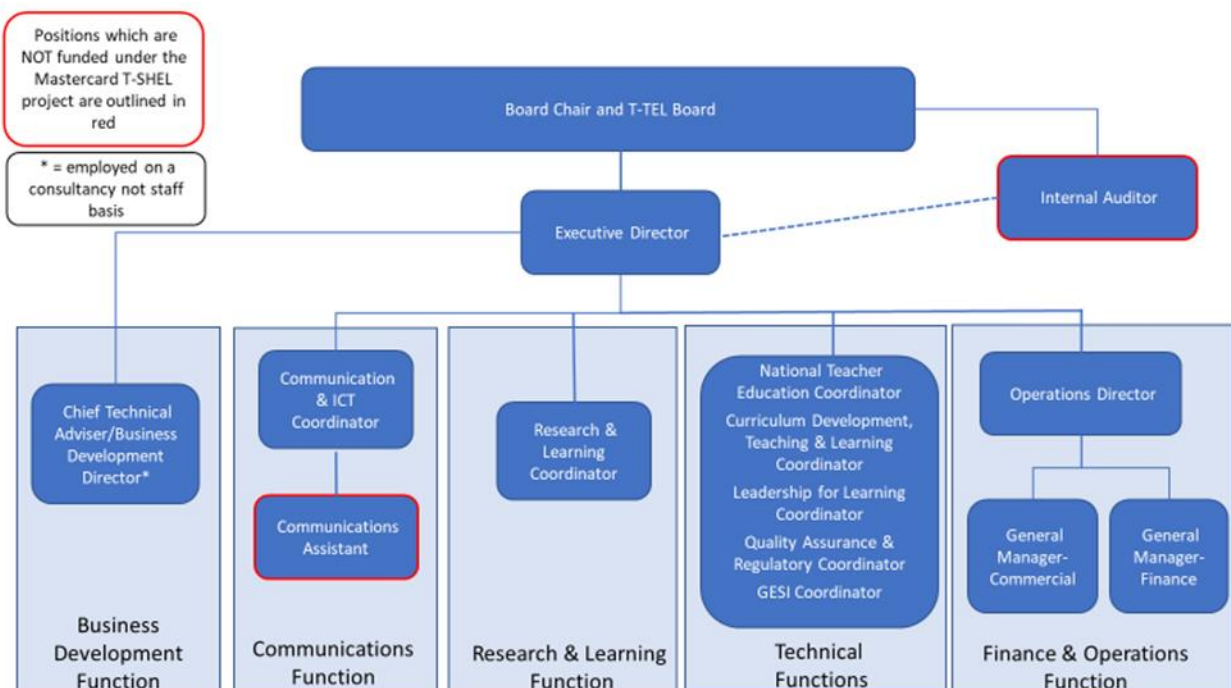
Positions which are NOT funded under the Mastercard T-SHEL project are outlined in red

* = employed on a consultancy not staff basis

Board Chair and T-TEL Board

Internal Auditor

Executive Director

Chief Technical Adviser/Business Development Director*

Communication & ICT Coordinator

Communications Assistant

Research & Learning Coordinator

National Teacher Education Coordinator

Curriculum Development, Teaching & Learning Coordinator

Leadership for Learning Coordinator

Quality Assurance & Regulatory Coordinator

GESI Coordinator

Operations Director

General Manager-Commercial

General Manager-Finance

Business Development Function

Communications Function

Research & Learning Function

Technical Functions

Finance & Operations Function